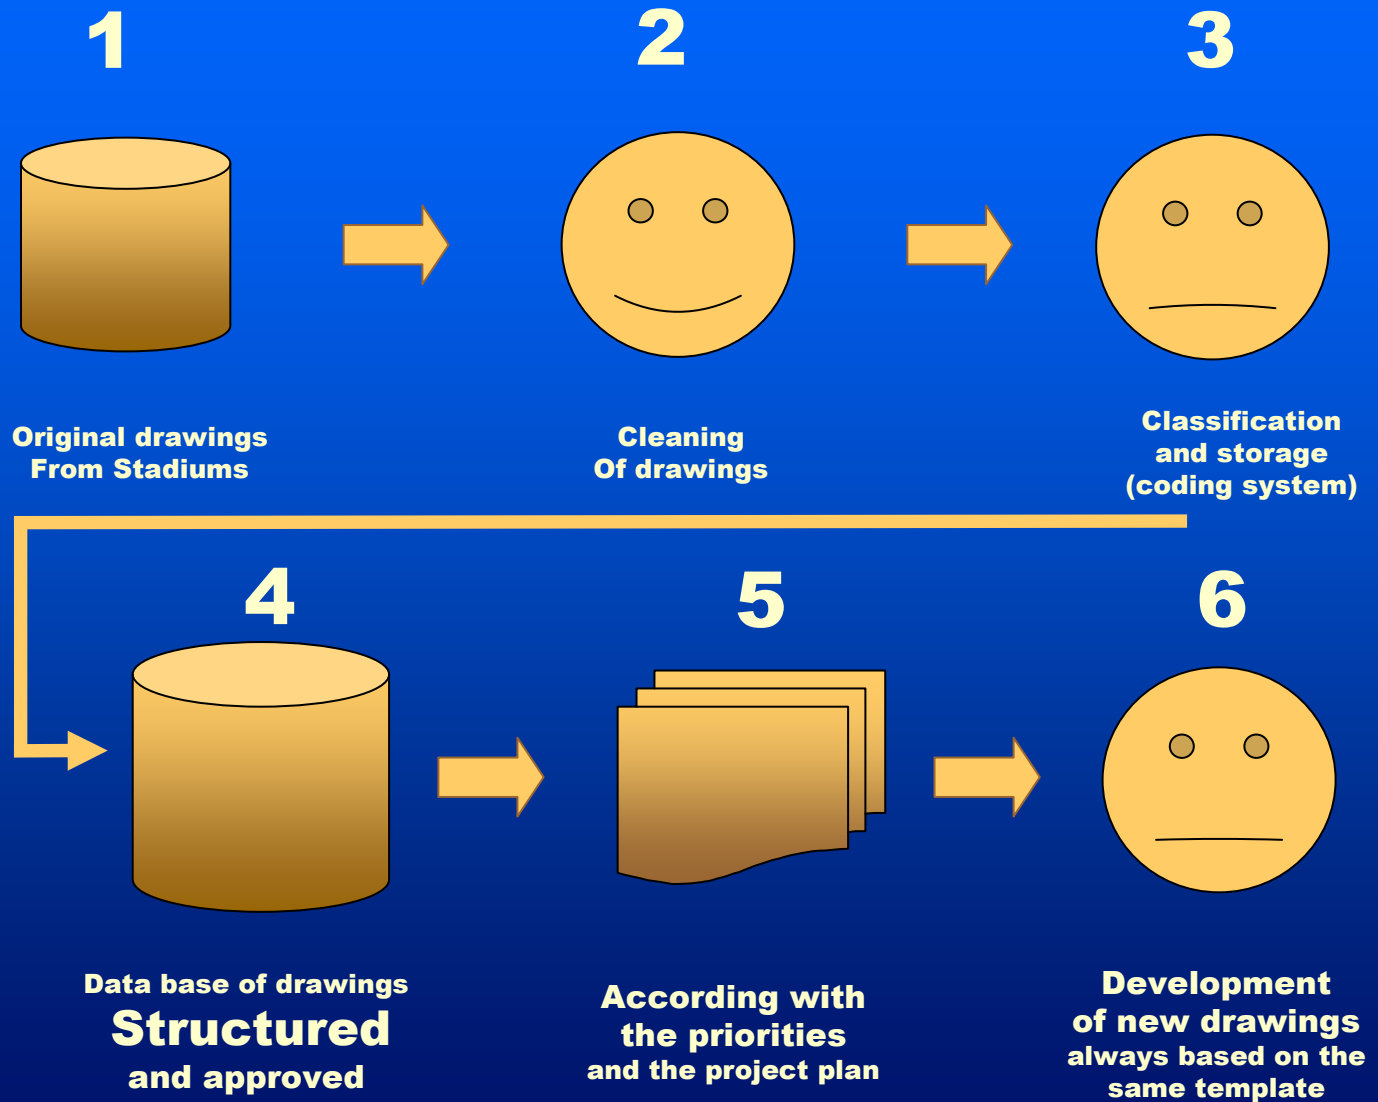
1

2

3

Original drawings
From Stadiums

Cleaning
Of drawings

Classification
and storage
(coding system)

4

5

6

Data base of drawings
Structured
and approved

According with
the priorities
and the project plan

Development
of new drawings
always based on the
same template